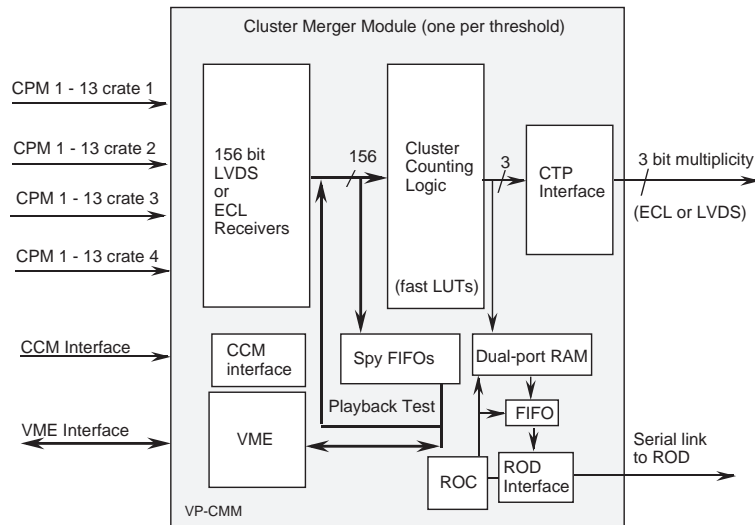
Cluster Merger Module (one per threshold)

CPM 1 - 13 crate 1

CPM 1 - 13 crate 2

CPM 1 - 13 crate 3

CPM 1 - 13 crate 4

CCM Interface

VME Interface

156 bit LVDS or ECL Receivers

156

Cluster Counting Logic

(fast LUTs)

3

CTP Interface

3 bit multiplicity

(ECL or LVDS)

CCM interface

Spy FIFOs

Dual-port RAM

Playback Test

FIFO

VME

Serial link to ROD

ROC

ROD Interface

VP-CMM